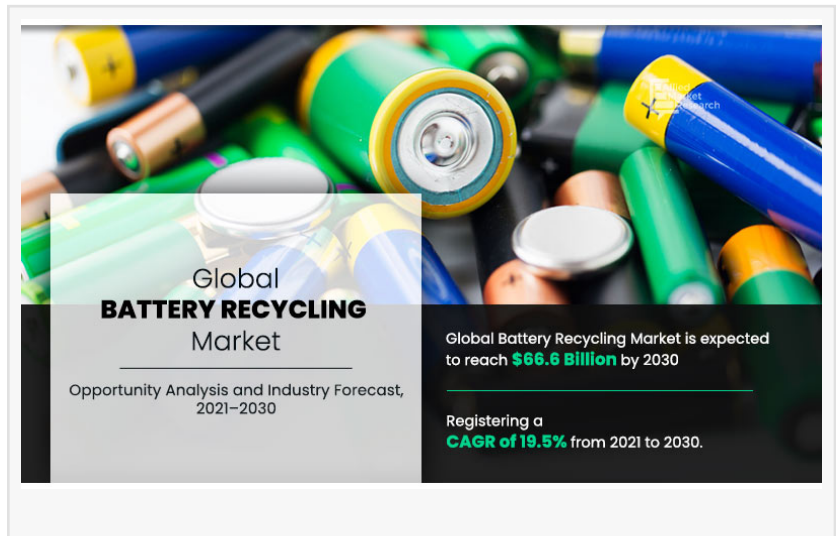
Allied Market Research

Global
BATTERY RECYCLING
Market

Opportunity Analysis and Industry Forecast, 2021–2030

Global Battery Recycling Market is expected to reach $66.6 Billion by 2030

Registering a CAGR of 19.5% from 2021 to 2030.